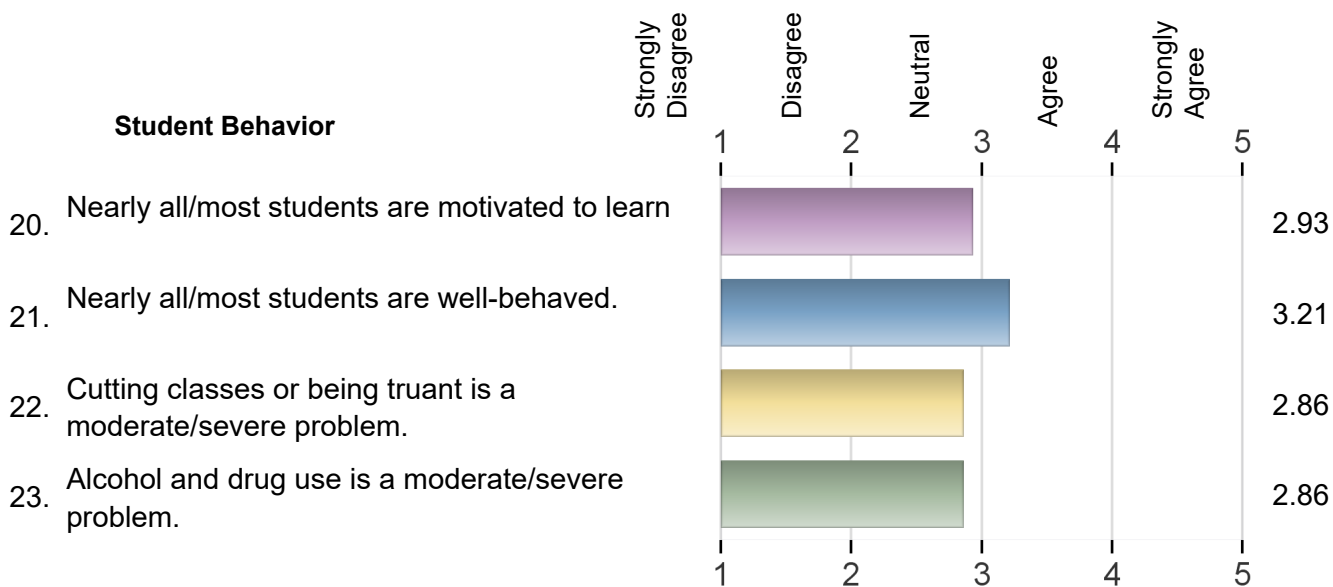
Student Behavior

Strongly Disagree

Disagree

Neutral

Agree

Strongly Agree

1 2 3 4 5

20. Nearly all/most students are motivated to learn 2.93

21. Nearly all/most students are well-behaved. 3.21

22. Cutting classes or being truant is a moderate/severe problem. 2.86

23. Alcohol and drug use is a moderate/severe problem. 2.86

1 2 3 4 5